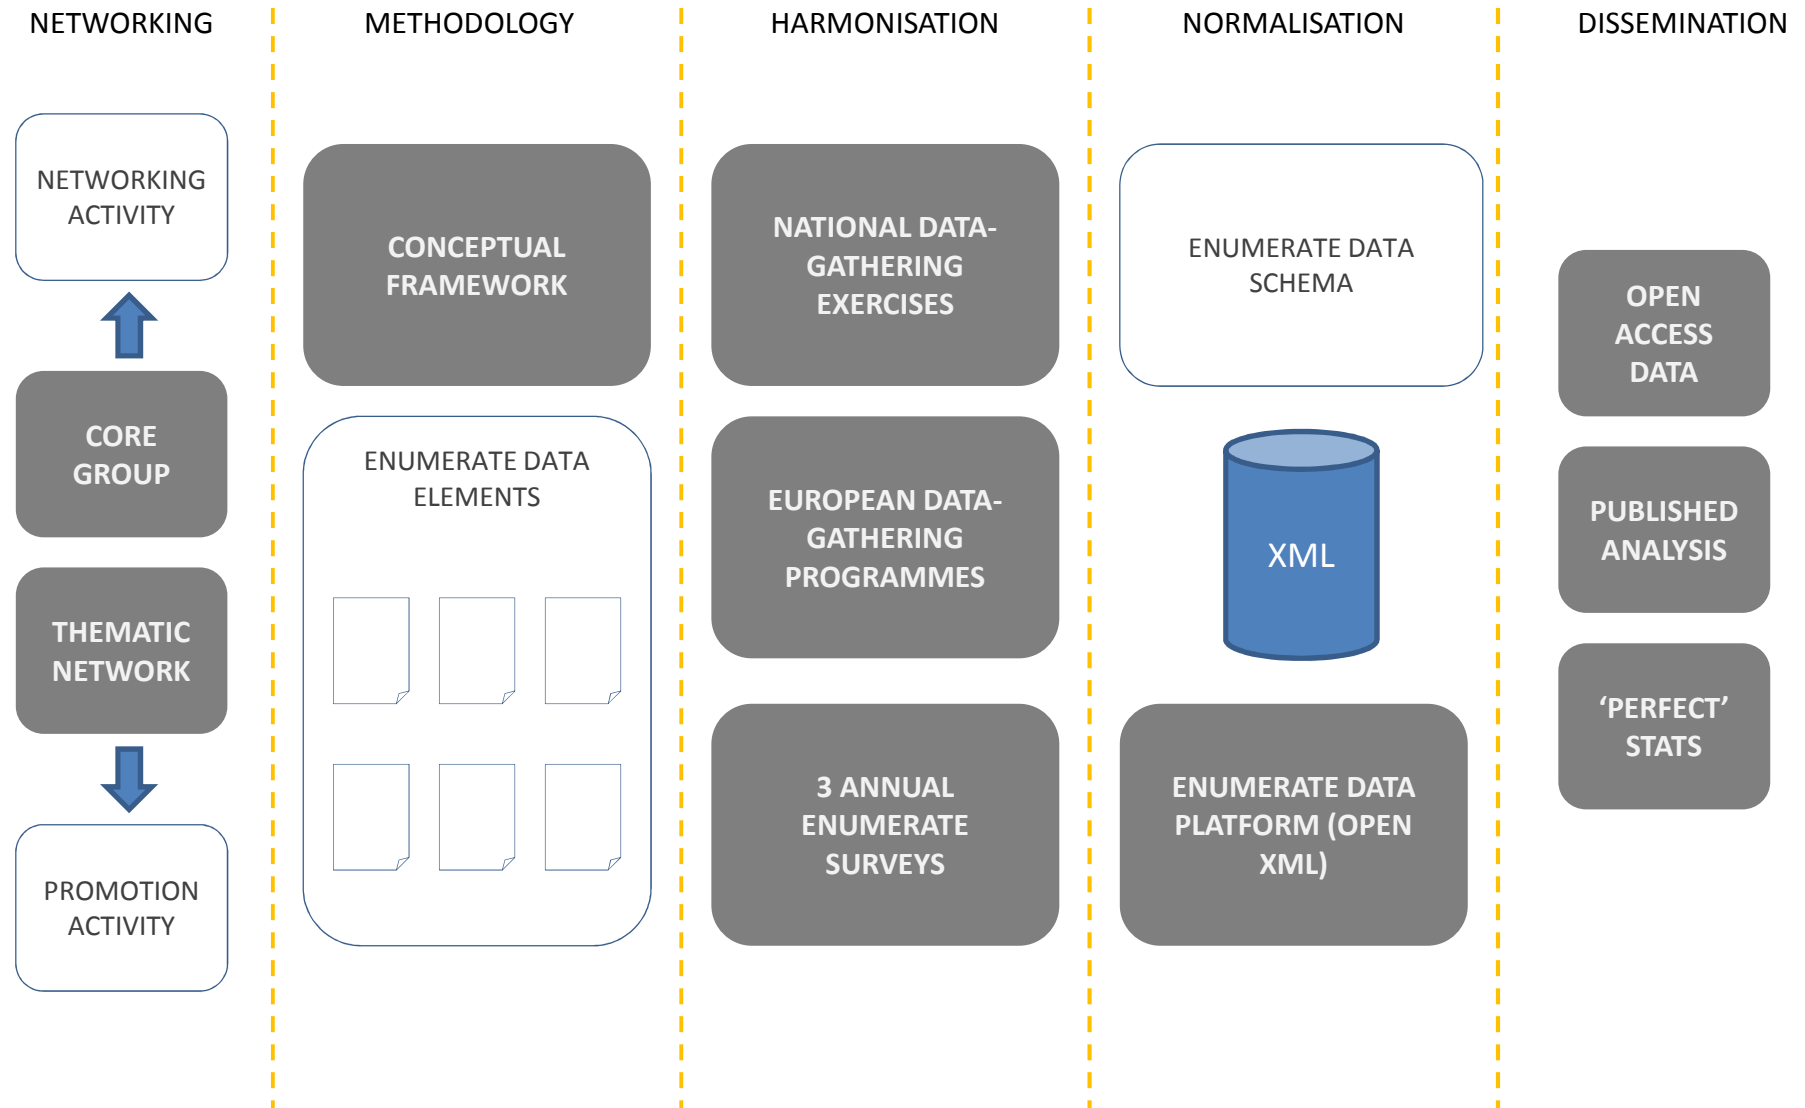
NETWORKING

NETWORKING ACTIVITY

CORE GROUP

THEMATIC NETWORK

PROMOTION ACTIVITY

METHODOLOGY

CONCEPTUAL FRAMEWORK

ENUMERATE DATA ELEMENTS

HARMONISATION

NATIONAL DATA-GATHERING EXERCISES

EUROPEAN DATA-GATHERING PROGRAMMES

3 ANNUAL ENUMERATE SURVEYS

NORMALISATION

ENUMERATE DATA SCHEMA

XML

ENUMERATE DATA PLATFORM (OPEN XML)

DISSEMINATION

OPEN ACCESS DATA

PUBLISHED ANALYSIS

‘PERFECT’ STATS